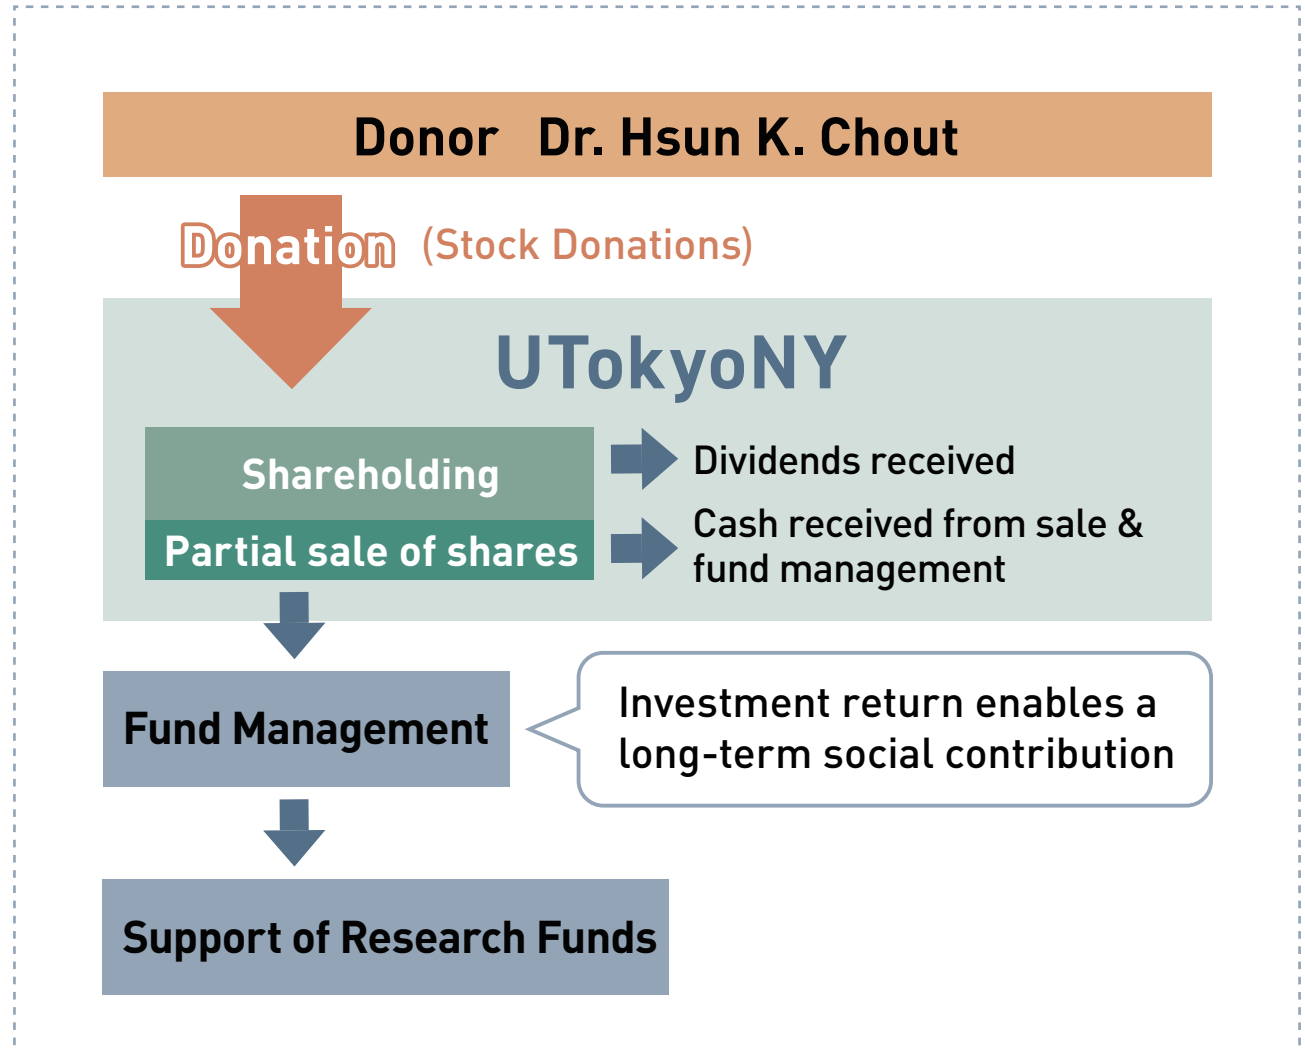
Donor Dr. Hsun K. Chout

Donation (Stock Donations)

UTokyoNY

Shareholding

Partial sale of shares

Dividends received

Cash received from sale & fund management

Fund Management

Investment return enables a long-term social contribution

Support of Research Funds